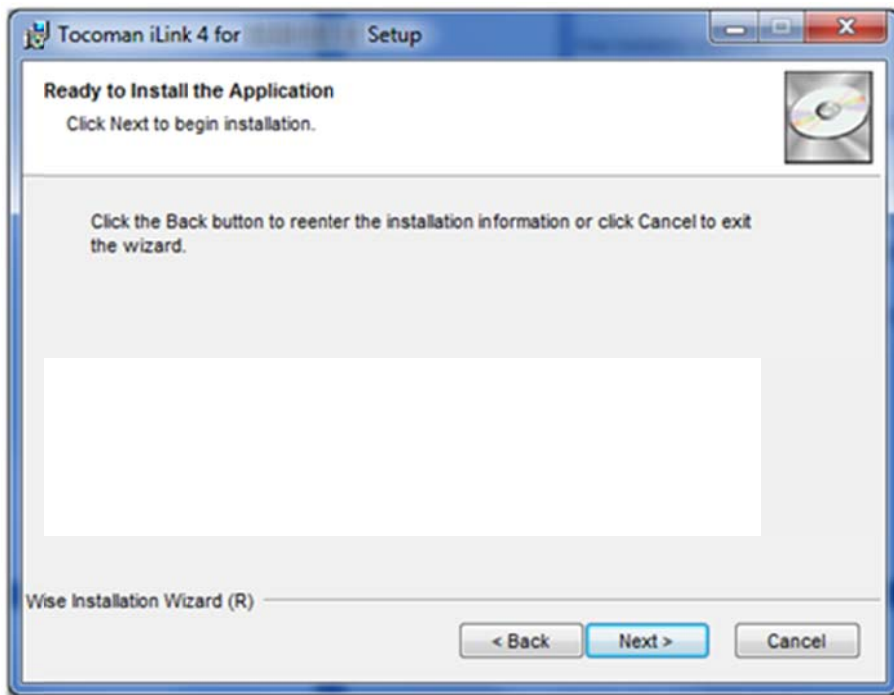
Tocoman iLink 4 for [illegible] Setup

Ready to Install the Application
Click Next to begin installation.

Click the Back button to reenter the installation information or click Cancel to exit the wizard.

Wise Installation Wizard (R)

< Back
Next >
Cancel